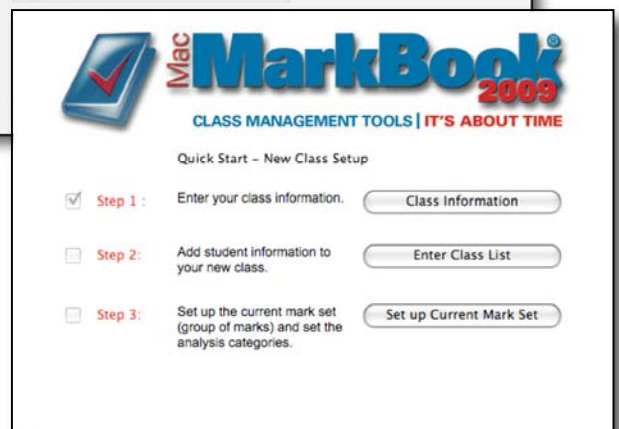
Mac MarkBook®
2009

CLASS MANAGEMENT TOOLS | IT'S ABOUT TIME

Quick Start - New Class Setup

Step 1 : Enter your class information. Class Information

Step 2: Add student information to your new class. Enter Class List

Step 3: Set up the current mark set (group of marks) and set the analysis categories. Set up Current Mark Set